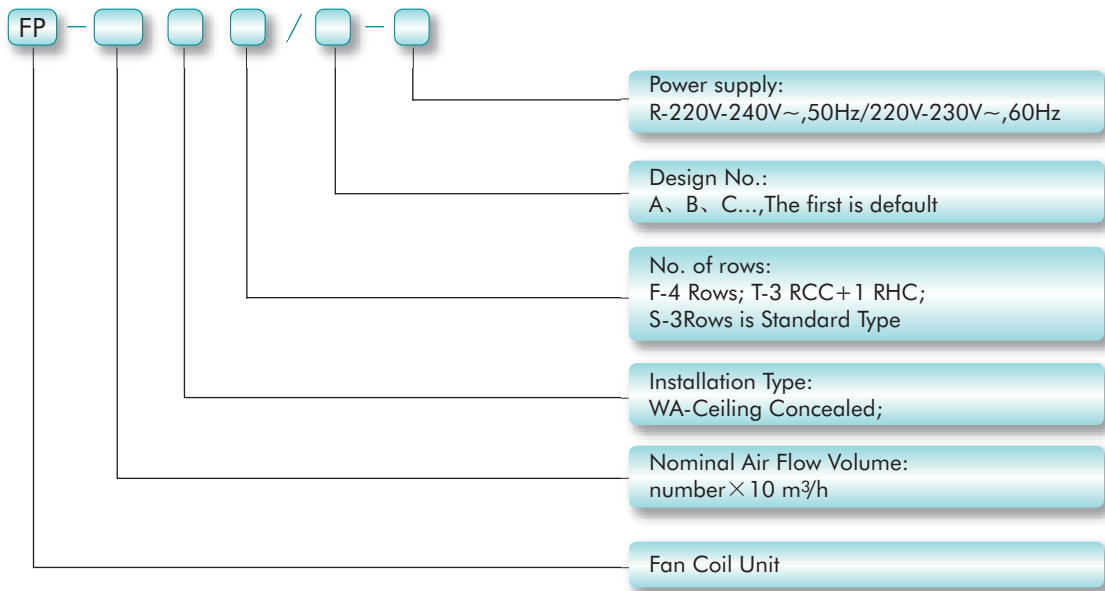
FP – / –

Power supply:
R-220V-240V~,50Hz/220V-230V~,60Hz

Design No.:
A、B、C...,The first is default

No. of rows:
F-4 Rows; T-3 RCC+1 RHC;
S-3Rows is Standard Type

Installation Type:
WA-Ceiling Concealed;

Nominal Air Flow Volume:
number×10 $m^3/h$

Fan Coil Unit